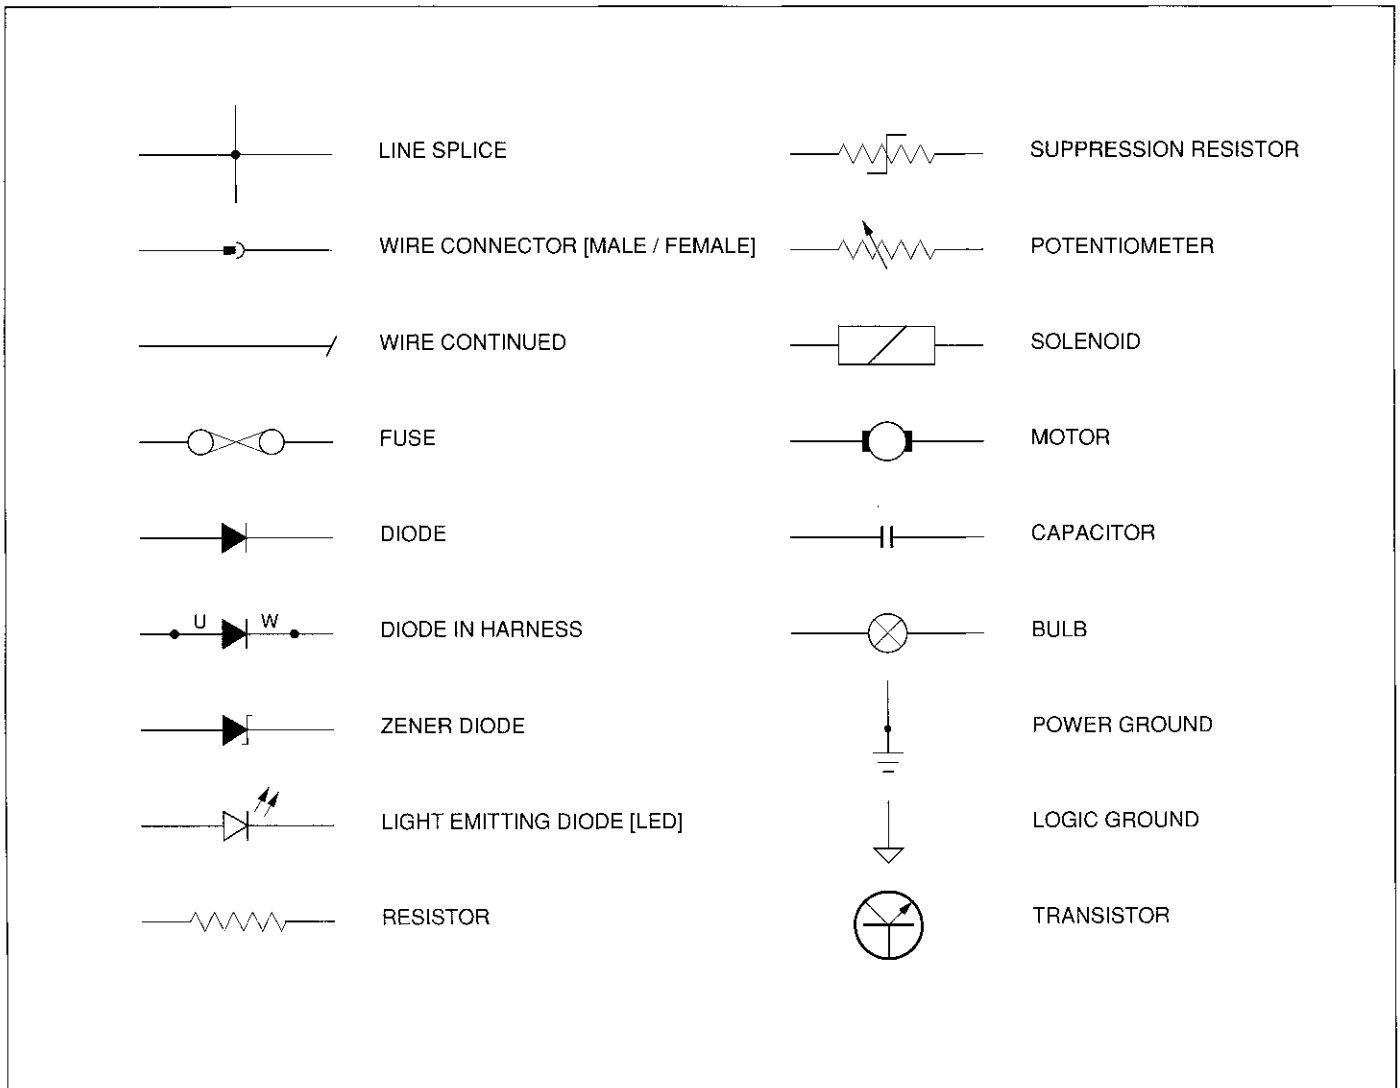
LINE SPLICE

WIRE CONNECTOR [MALE / FEMALE]

WIRE CONTINUED

FUSE

DIODE

U W

DIODE IN HARNESS

ZENER DIODE

LIGHT EMITTING DIODE [LED]

RESISTOR

SUPPRESSION RESISTOR

POTENTIOMETER

SOLENOID

MOTOR

CAPACITOR

BULB

POWER GROUND

LOGIC GROUND

TRANSISTOR